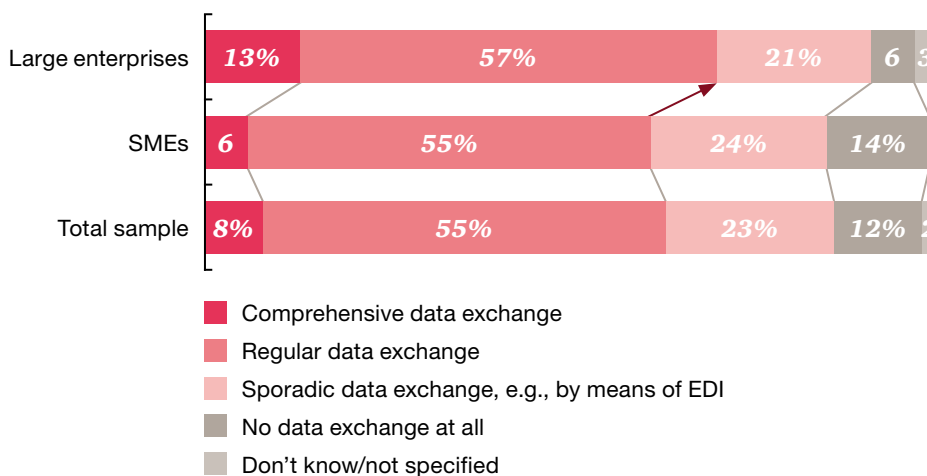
Large enterprises
13%
57%
21%
6
3

SMEs
6
55%
24%
14%

Total sample
8%
55%
23%
12%
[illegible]

Comprehensive data exchange
Regular data exchange
Sporadic data exchange, e.g., by means of EDI
No data exchange at all
Don't know/not specified